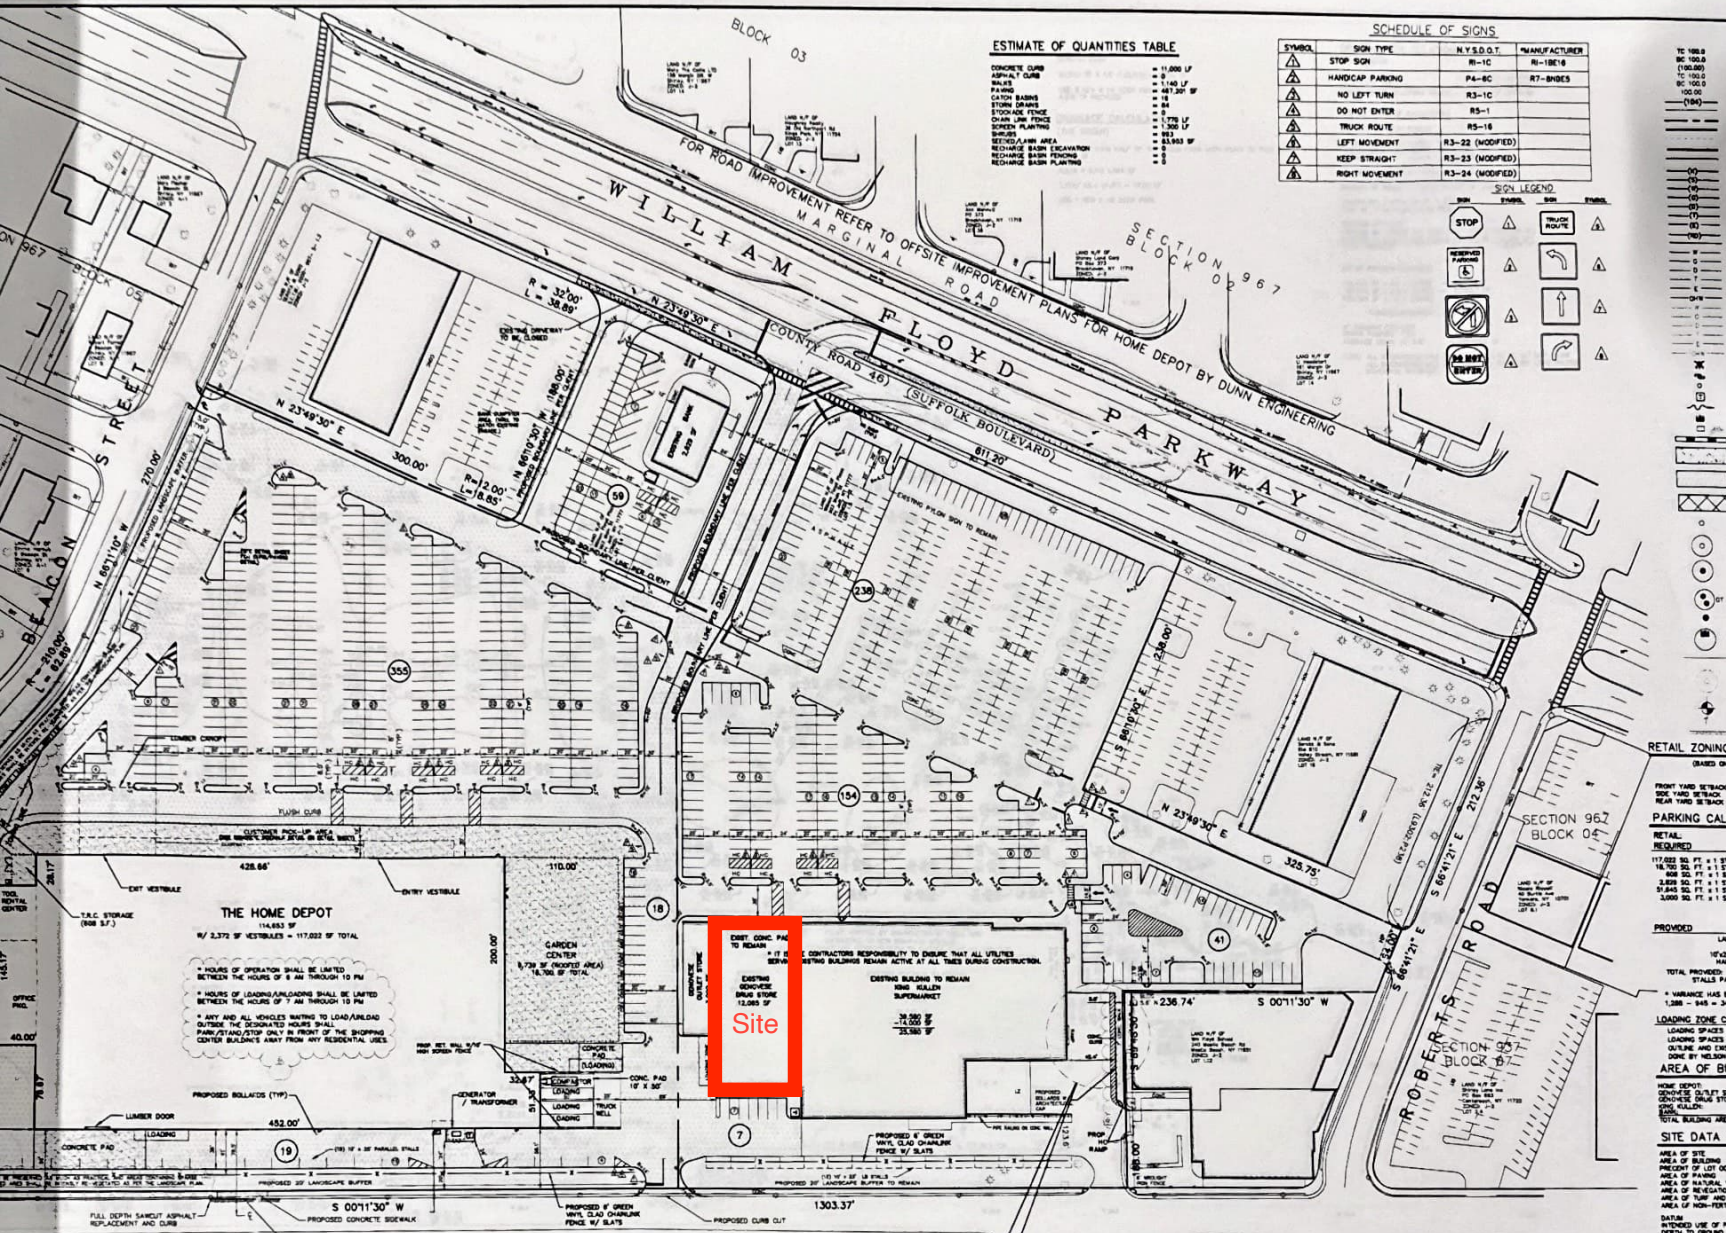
BLOCK 03

ESTIMATE OF QUANTITIES TABLE

SCHEDULE OF SIGNS

| SYMBOL | SIGN TYPE | N.Y.S.D.O.T. | MANUFACTURER |
|---|---|---|---|
|  | STOP SIGN | R1-1C | R1-1BE16 |
|  | HANDICAP PARKING | P4-8C | R7-8NB65 |
|  | NO LEFT TURN | R3-1C |  |
|  | DO NOT ENTER | R5-1 |  |
|  | TRUCK ROUTE | R5-1B |  |
|  | LEFT MOVEMENT | R3-22 (MODIFIED) |  |
|  | KEEP STRAIGHT | R3-23 (MODIFIED) |  |
|  | RIGHT MOVEMENT | R3-24 (MODIFIED) |  |

SIGN LEGEND

STOP

TRUCK ROUTE

RESERVED PARKING

DO NOT ENTER

FOR ROAD IMPROVEMENT REFER TO OFFSITE IMPROVEMENT PLANS FOR HOME DEPOT BY DUNN ENGINEERING

WILLIAM FLOYD PARKWAY

MARGINAL ROAD

COUNTY ROAD 46)

(SUFFOLK BOULEVARD)

SECTION 967 BLOCK 02

N 23°49'30" E

R = 32.00'
L = 38.89'

N 23°49'30" E

300.00'

611.20'

STREET

BEACON

270.00'

N 66°11'10" W

R = 210.00'
L = 12.89'

R=12.00'
L=18.85'

59

238

355

154

18

41

19

7

EXISTING PYLON SIGN TO REMAIN

LUMBER CANOPY

FLUSH CURB

CUSTOMER PICK-UP AREA

428.66'

EXIT VESTIBULE

ENTRY VESTIBULE

T.R.C. STORAGE

TOOL RENTAL CENTER

THE HOME DEPOT
114,653 SF
W/ 2,372 SF VESTIBULES = 117,022 SF TOTAL

* HOURS OF OPERATION SHALL BE LIMITED BETWEEN THE HOURS OF 6 AM THROUGH 10 PM

* HOURS OF LOADING/UNLOADING SHALL BE LIMITED BETWEEN THE HOURS OF 7 AM THROUGH 10 PM

* ANY AND ALL VEHICLES WAITING TO LOAD/UNLOAD OUTSIDE THE DESIGNATED HOURS SHALL PARK/STAND/STOP ONLY IN FRONT OF THE SHOPPING CENTER BUILDINGS AWAY FROM ANY RESIDENTIAL USES.

110.00'

200.00'

GARDEN CENTER

CONCRETE PAD

PROPOSED BOLLARDS (TYP)

GENERATOR / TRANSFORMER

COMPACTOR

LOADING

TRUCK WELL

CONC. PAD 10' X 30'

LUMBER DOOR

CONCRETE PAD

452.00'

PROPOSED 20' LANDSCAPE BUFFER

S 00°11'30" W

FULL DEPTH SAWCUT ASPHALT REPLACEMENT AND CURB

PROPOSED CONCRETE SIDEWALK

PROPOSED 6' GREEN VINYL CLAD CHAINLINK FENCE W/ SLATS

PROPOSED CURB CUT

1303.37'

PROPOSED 6' GREEN VINYL CLAD CHAINLINK FENCE W/ SLATS

EXIST. CONC. PAD TO REMAIN

* IT IS THE CONTRACTORS RESPONSIBILITY TO ENSURE THAT ALL UTILITIES SERVING EXISTING BUILDINGS REMAIN ACTIVE AT ALL TIMES DURING CONSTRUCTION.

EXISTING GENOVESE DRUG STORE 12,065 SF

Site

EXISTING BUILDING TO REMAIN KING KULLEN SUPERMARKET

238.00'

S 66°10'30" E

N 23°49'30" E

325.75'

212.36'

S 66°41'21" E

S 00°11'30" W

236.74'

ROBERTS ROAD

SECTION 967 BLOCK 04

SECTION 967 BLOCK 07

RETAIL ZONING

PARKING CAL

RETAIL REQUIRED

PROVIDED

LOADING ZONE

AREA OF BU

SITE DATA

145.17'

40.00'

28.17'

32.67'